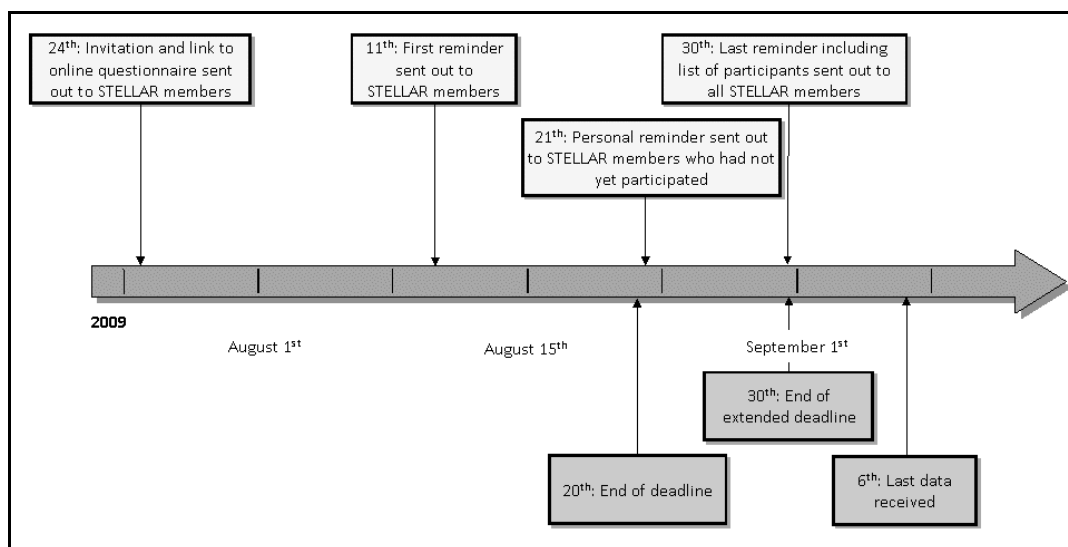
24$^{th}$: Invitation and link to online questionnaire sent out to STELLAR members

11$^{th}$: First reminder sent out to STELLAR members

30$^{th}$: Last reminder including list of participants sent out to all STELLAR members

21$^{th}$: Personal reminder sent out to STELLAR members who had not yet participated

2009

August 1$^{st}$

August 15$^{th}$

September 1$^{st}$

30$^{th}$: End of extended deadline

20$^{th}$: End of deadline

6$^{th}$: Last data received